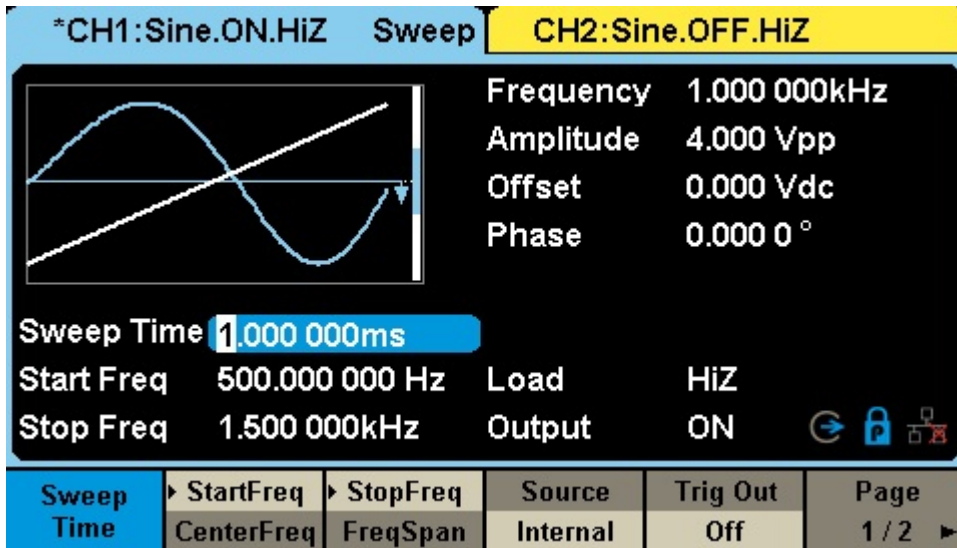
*CH1:Sine.ON.HiZ Sweep CH2:Sine.OFF.HiZ

Frequency 1.000 000kHz
Amplitude 4.000 Vpp
Offset 0.000 Vdc
Phase 0.000 0 °

Sweep Time 1.000 000ms
Start Freq 500.000 000 Hz Load HiZ
Stop Freq 1.500 000kHz Output ON

| Sweep Time | ▸ StartFreq CenterFreq | ▸ StopFreq FreqSpan | Source Internal | Trig Out Off | Page 1 / 2 ▸ |
|---|---|---|---|---|---|